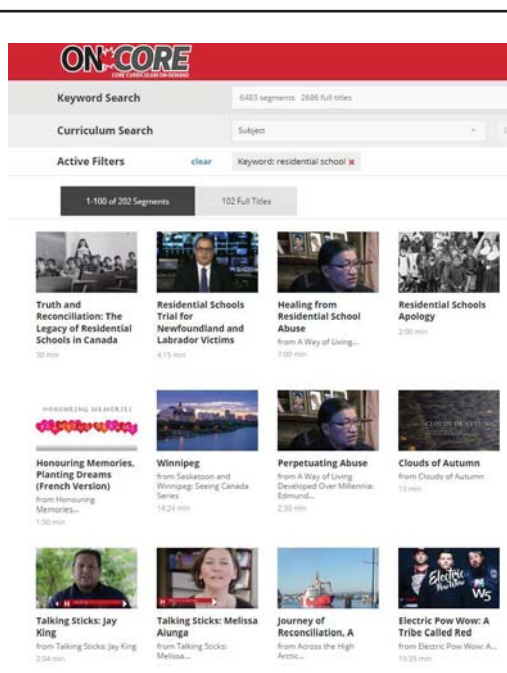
ON CORE
CORE CURRICULUM ON-DEMAND

Keyword Search
6483 segments 2686 full titles

Curriculum Search
Subject

Active Filters clear Keyword: residential school ✖

1-100 of 202 Segments
102 Full Titles

Truth and Reconciliation: The Legacy of Residential Schools in Canada
30 min

Residential Schools Trial for Newfoundland and Labrador Victims
4:15 min

Healing from Residential School Abuse
from A Way of Living...
7:00 min

Residential Schools Apology
2:00 min

Honouring Memories, Planting Dreams (French Version)
from Honouring Memories...
1:30 min

Winnipeg
from Saskatoon and Winnipeg: Seeing Canada Series
14:24 min

Perpetuating Abuse
from A Way of Living Developed Over Millennia: Edmund...
2:30 min

Clouds of Autumn
from Clouds of Autumn
15 min

Talking Sticks: Jay King
from Talking Sticks: Jay King
2:04 min

Talking Sticks: Melissa Aiunga
from Talking Sticks: Melissa...

Journey of Reconciliation, A
from Across the High Arctic...

Electric Pow Wow: A Tribe Called Red
from Electric Pow Wow: A...
15:35 min